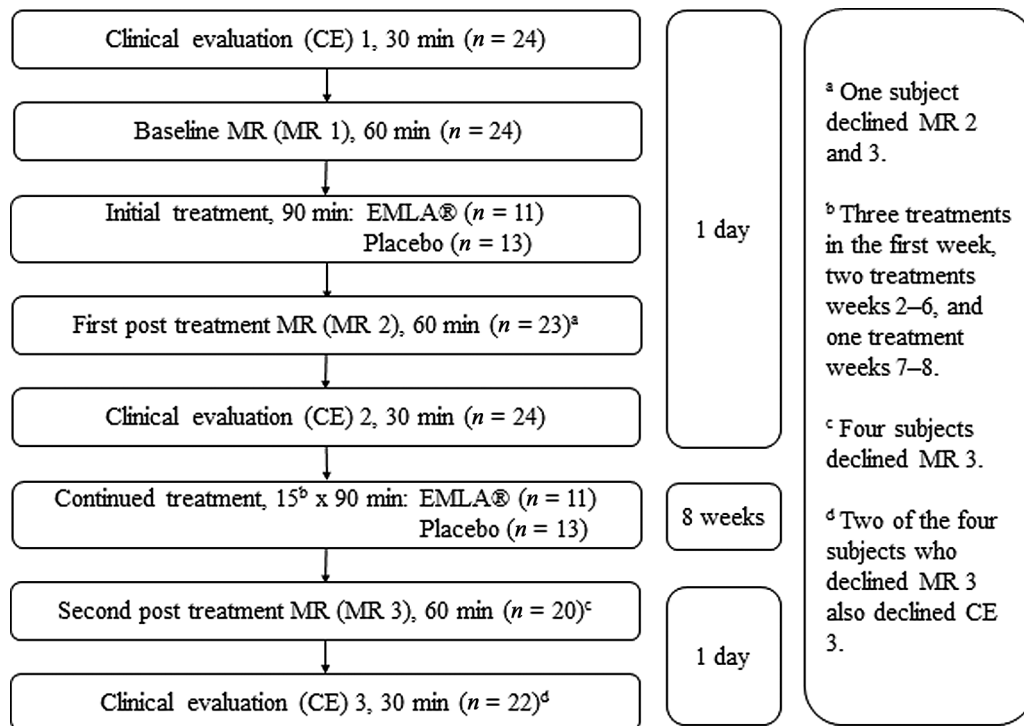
Clinical evaluation (CE) 1, 30 min ($n$ = 24)

Baseline MR (MR 1), 60 min ($n$ = 24)

Initial treatment, 90 min: EMLA® ($n$ = 11)
Placebo ($n$ = 13)

First post treatment MR (MR 2), 60 min ($n$ = 23)$^a$

Clinical evaluation (CE) 2, 30 min ($n$ = 24)

1 day

Continued treatment, 15$^b$ x 90 min: EMLA® ($n$ = 11)
Placebo ($n$ = 13)

8 weeks

Second post treatment MR (MR 3), 60 min ($n$ = 20)$^c$

Clinical evaluation (CE) 3, 30 min ($n$ = 22)$^d$

1 day

$^a$ One subject declined MR 2 and 3.

$^b$ Three treatments in the first week, two treatments weeks 2–6, and one treatment weeks 7–8.

$^c$ Four subjects declined MR 3.

$^d$ Two of the four subjects who declined MR 3 also declined CE 3.